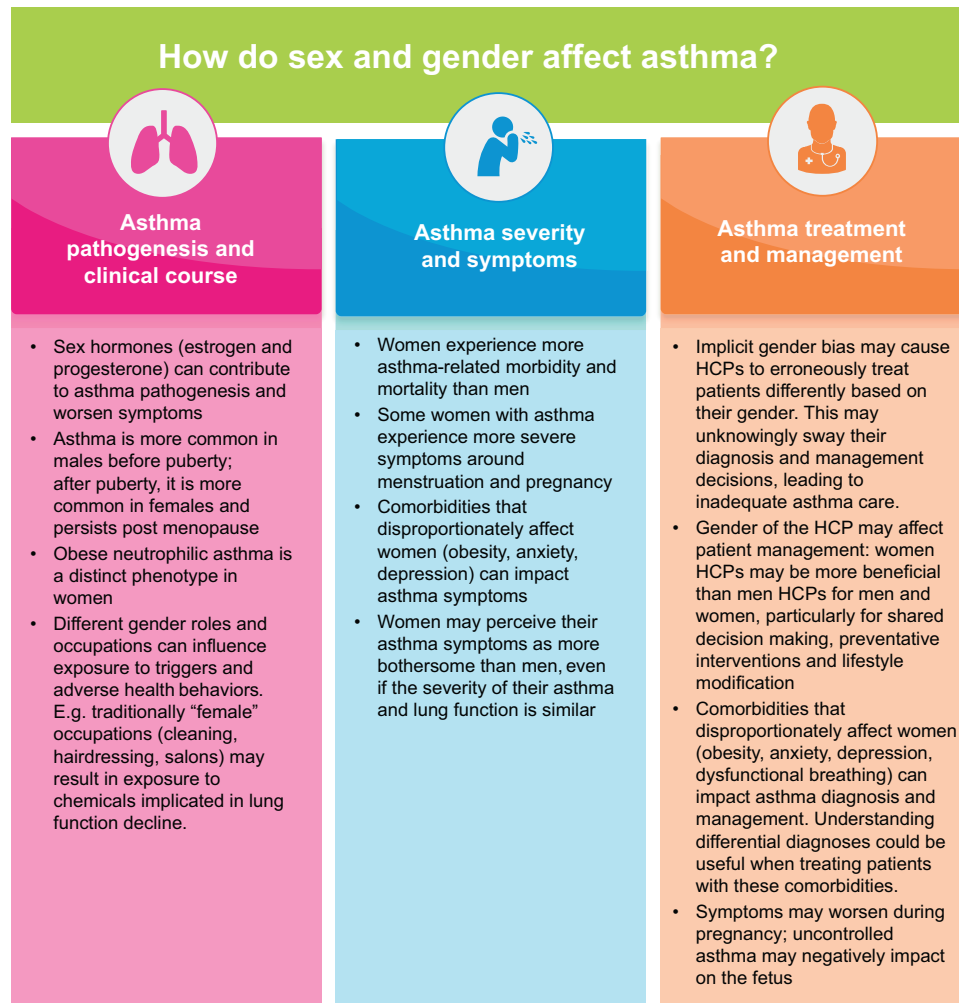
How do sex and gender affect asthma?

Asthma pathogenesis and clinical course

- Sex hormones (estrogen and progesterone) can contribute to asthma pathogenesis and worsen symptoms
- Asthma is more common in males before puberty; after puberty, it is more common in females and persists post menopause
- Obese neutrophilic asthma is a distinct phenotype in women
- Different gender roles and occupations can influence exposure to triggers and adverse health behaviors. E.g. traditionally “female” occupations (cleaning, hairdressing, salons) may result in exposure to chemicals implicated in lung function decline.

Asthma severity and symptoms

- Women experience more asthma-related morbidity and mortality than men
- Some women with asthma experience more severe symptoms around menstruation and pregnancy
- Comorbidities that disproportionately affect women (obesity, anxiety, depression) can impact asthma symptoms
- Women may perceive their asthma symptoms as more bothersome than men, even if the severity of their asthma and lung function is similar

Asthma treatment and management

- Implicit gender bias may cause HCPs to erroneously treat patients differently based on their gender. This may unknowingly sway their diagnosis and management decisions, leading to inadequate asthma care.
- Gender of the HCP may affect patient management: women HCPs may be more beneficial than men HCPs for men and women, particularly for shared decision making, preventative interventions and lifestyle modification
- Comorbidities that disproportionately affect women (obesity, anxiety, depression, dysfunctional breathing) can impact asthma diagnosis and management. Understanding differential diagnoses could be useful when treating patients with these comorbidities.
- Symptoms may worsen during pregnancy; uncontrolled asthma may negatively impact on the fetus